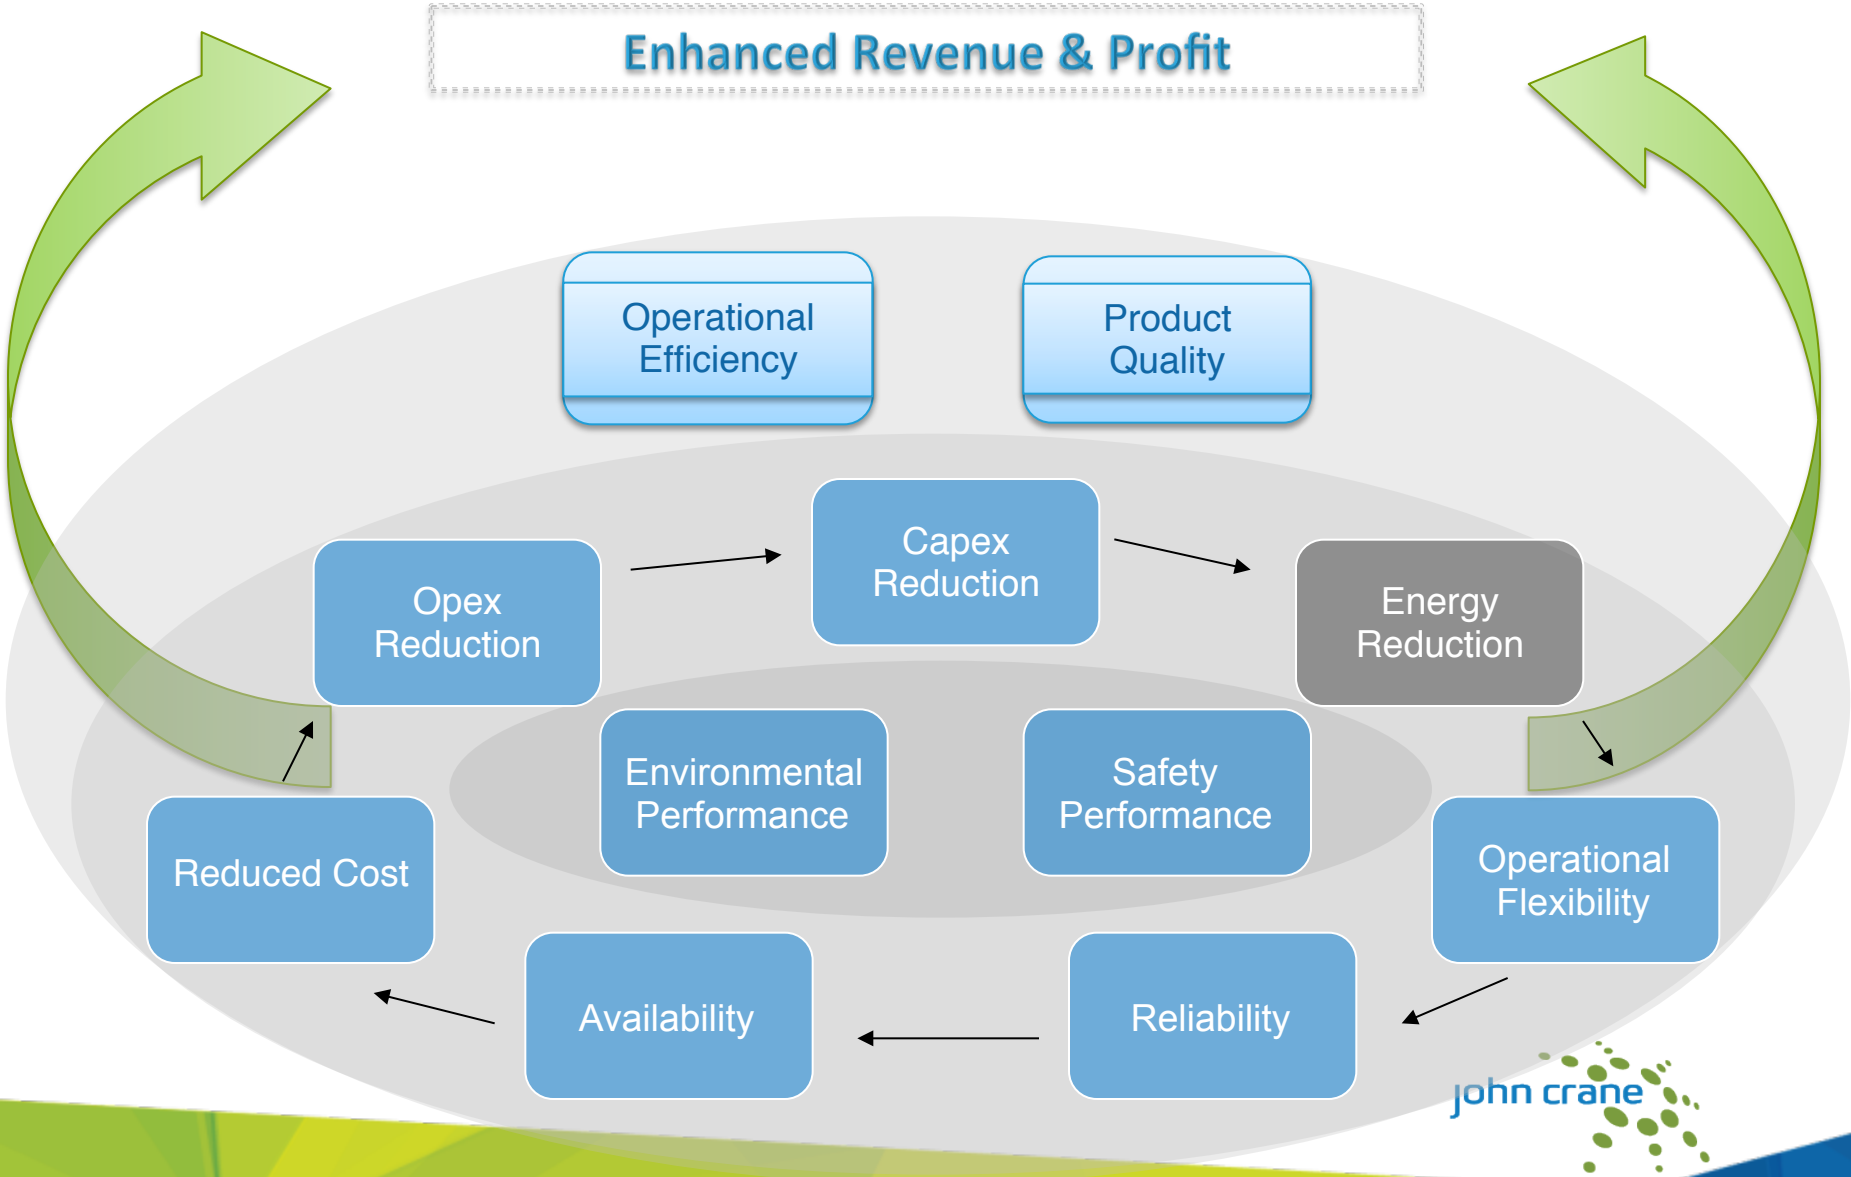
Enhanced Revenue & Profit

Operational Efficiency

Product Quality

Opex Reduction

Capex Reduction

Energy Reduction

Environmental Performance

Safety Performance

Reduced Cost

Operational Flexibility

Availability

Reliability

john crane